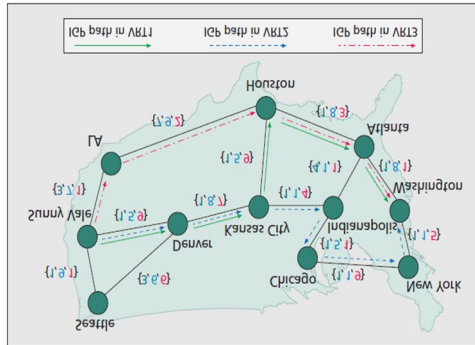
IGP path in VRT1
IGP path in VRT2
IGP path in VRT3

Houston
{1,8,3}
{7,6,2}
LA
Atlanta
{1,5,9}
{4,1,1}
{1,8,1}
Washington
{3,7,1}
{1,8,7}
{1,1,4}
Sunny Vale
{1,5,6}
Denver
Kansas City
Indianapolis
{1,1,5}
{1,5,1}
{1,6,1}
Chicago
{3,6,9}
{1,1,6}
New York
Seattle